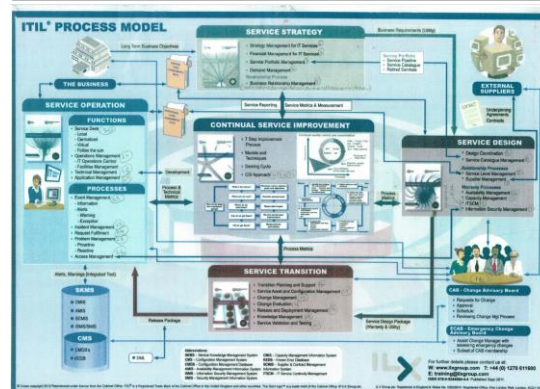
ITIL® PROCESS MODEL

Long Term Business Objectives

SERVICE STRATEGY
• Strategy Management for IT Services
• Financial Management for IT Services
• Service Portfolio Management
• Demand Management
• Business Relationship Management

Service Portfolio
• Service Pipeline
• Service Catalogue
• Retired Services

Business Requirements (Utility)

THE BUSINESS

EXTERNAL SUPPLIERS

Underpinning Agreements Contracts

SERVICE OPERATION

FUNCTIONS
• Service Desk
• Operations Management
• IT Operations Control
• Facilities Management
• Technical Management
• Application Management

PROCESSES
• Event Management
• Incident Management
• Request Fulfilment
• Problem Management
• Access Management

Service Reporting

Service Metrics & Measurement

CONTINUAL SERVICE IMPROVEMENT
• 7 Step Improvement Process
• Models and Techniques
• Deming Cycle
• CSI Approach

SERVICE DESIGN
• Design Coordination
• Service Catalogue Management
• Service Level Management
• Supplier Management
• Availability Management
• Capacity Management
• ITSCM
• Information Security Management

Process & Technical Metrics

Process Metrics

Alerts, Warnings (Integrated Tool)

SKMS

CMS

SERVICE TRANSITION
• Transition Planning and Support
• Service Asset and Configuration Management
• Change Management
• Change Evaluation
• Release and Deployment Management
• Knowledge Management
• Service Validation and Testing

Release Package

Service Design Package (Warranty & Utility)

CAB - Change Advisory Board
• Requests for Change
• Approval
• Schedule
• Reviewing Change Mgt Process

ECAB - Emergency Change Advisory Board
• Assist Change Manager with assessing emergency changes
• Subset of CAB membership

DML

Abbreviations
SKMS - Service Knowledge Management System
CMS - Configuration Management System
CMDB - Configuration Management Database
AMIS - Availability Management Information System
SMIS - Security Management Information System
CMIS - Capacity Management Information System
KEDB - Known Error Database
SCMIS - Supplier & Contract Management Information System
DML - Definitive Media Library

ILX

For further details please contact us at:
W: www.ilxgroup.com T: +44 (0) 1270 611600
E: training@ilxgroup.com